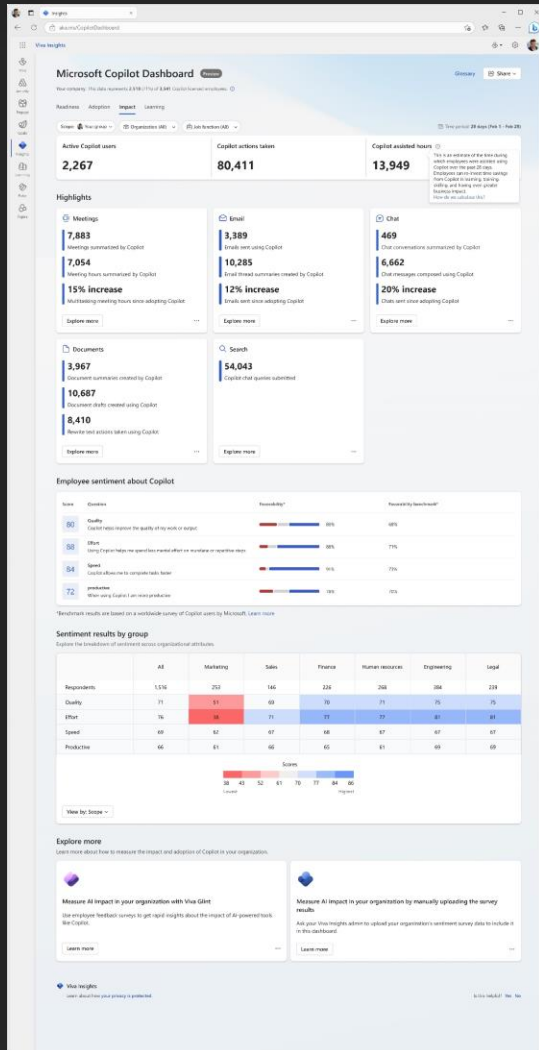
Insights
aka.ms/CopilotDashboard
Viva Insights

Microsoft Copilot Dashboard Preview
Your company. This data represents 2,516 (77%) of 3,041 Copilot licensed employees.
Glossary Share

Readiness Adoption Impact Learning

Groups: Your group Organization (All) Job function (All)
Time period: 28 days (Feb 1 - Feb 28)

Active Copilot users
2,267

Copilot actions taken
80,411

Copilot assisted hours
13,949
This is an estimate of the time during which employees were assisted using Copilot over the past 28 days. Employees can re-invest time savings from Copilot in learning, training, skilling, and having even greater business impact.
How do we calculate this?

Highlights

Meetings
7,883
Meetings summarized by Copilot
7,054
Meeting hours summarized by Copilot
15% increase
Multitasking meeting hours since adopting Copilot
Explore more

Email
3,389
Emails sent using Copilot
10,285
Email thread summaries created by Copilot
12% increase
Emails sent since adopting Copilot
Explore more

Chat
469
Chat conversations summarized by Copilot
6,662
Chat messages composed using Copilot
20% increase
Chats sent since adopting Copilot
Explore more

Documents
3,967
Document summaries created by Copilot
10,687
Document drafts created using Copilot
8,410
Rewrite text actions taken using Copilot
Explore more

Search
54,043
Copilot chat queries submitted
Explore more

Employee sentiment about Copilot

| Score | Question | Favorability* | Favorability benchmark* |
|---|---|---|---|
| 80 | Quality — Copilot helps improve the quality of my work or output | 80% | 68% |
| 88 | Effort — Using Copilot helps me spend less mental effort on mundane or repetitive tasks | 68% | 77% |
| 84 | Speed — Copilot allows me to complete tasks faster | 74% | 73% |
| 72 | productive — When using Copilot I am more productive | 78% | 70% |

*Benchmark results are based on a worldwide survey of Copilot users by Microsoft. Learn more

Sentiment results by group
Explore the breakdown of sentiment across organizational attributes.

| | All | Marketing | Sales | Finance | Human resources | Engineering | Legal |
|---|---|---|---|---|---|---|---|
| Respondents | 1,516 | 253 | 146 | 226 | 268 | 384 | 239 |
| Quality | 71 | 51 | 69 | 76 | 71 | 75 | 75 |
| Effort | 76 | 38 | 71 | 77 | 77 | 81 | 81 |
| Speed | 69 | 92 | 67 | 68 | 67 | 67 | 67 |
| Productive | 66 | 61 | 66 | 65 | 61 | 69 | 69 |

Scores
38 45 52 61 70 77 84 86
Lowest Highest

View by: Scope

Explore more
Learn more about how to measure the impact and adoption of Copilot in your organization.

Measure AI impact in your organization with Viva Glint
Use employee feedback surveys to get rapid insights about the impact of AI-powered tools like Copilot.
Learn more

Measure AI impact in your organization by manually uploading the survey results
Ask your Viva Insights admin to upload your organization's sentiment survey data to include it in this dashboard.
Learn more

Viva Insights
Learn about how your privacy is protected
Is this helpful? Yes No